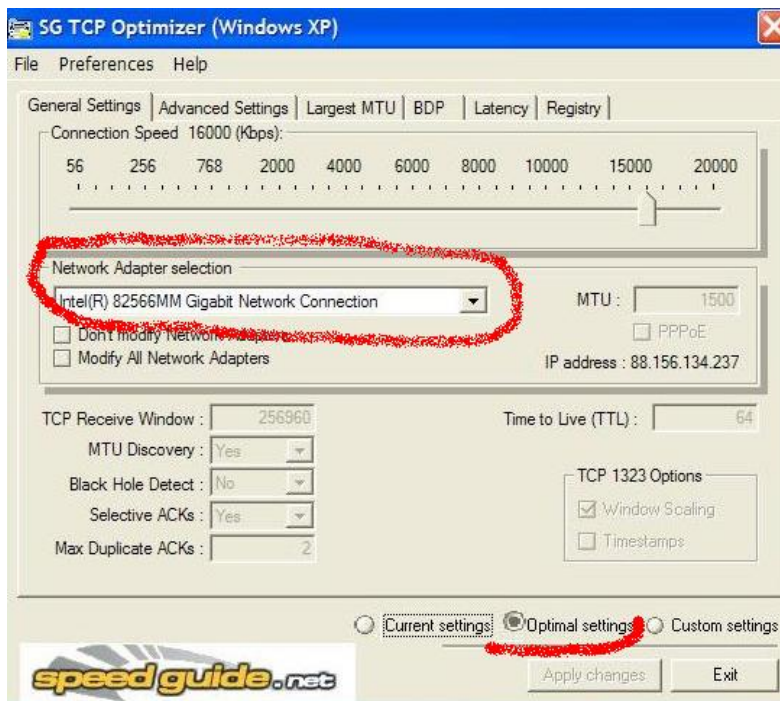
SG TCP Optimizer (Windows XP)

File Preferences Help

General Settings | Advanced Settings | Largest MTU | BDP | Latency | Registry

Connection Speed 16000 (Kbps):

56 256 768 2000 4000 6000 8000 10000 15000 20000

Network Adapter selection

Intel(R) 82566MM Gigabit Network Connection

Don't modify Network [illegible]

Modify All Network Adapters

MTU : 1500

PPPoE

IP address : 88.156.134.237

TCP Receive Window : 256960

MTU Discovery : Yes

Black Hole Detect : No

Selective ACKs : Yes

Max Duplicate ACKs : 2

Time to Live (TTL) : 64

TCP 1323 Options

Window Scaling

Timestamps

Current settings Optimal settings Custom settings

speedguide.net

Apply changes Exit